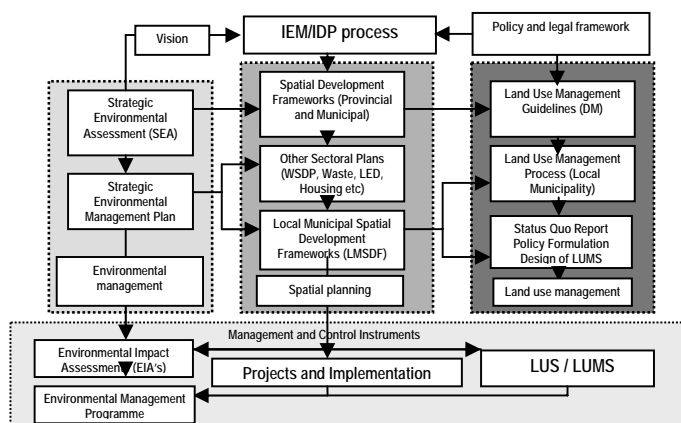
IEM/IDP process

Vision

Policy and legal framework

Strategic Environmental Assessment (SEA)

Strategic Environmental Management Plan

Environmental management

Spatial Development Frameworks (Provincial and Municipal)

Other Sectoral Plans (WSDP, Waste, LED, Housing etc)

Local Municipal Spatial Development Frameworks (LMSDF)

Spatial planning

Land Use Management Guidelines (DM)

Land Use Management Process (Local Municipality)

Status Quo Report Policy Formulation Design of LUMS

Land use management

Management and Control Instruments

Environmental Impact Assessment (EIA's)

Projects and Implementation

LUS / LUMS

Environmental Management Programme